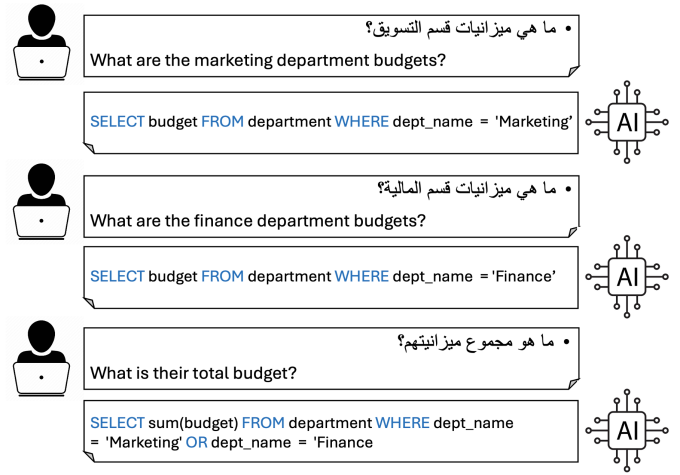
• ما هي ميزانيات قسم التسويق؟

What are the marketing department budgets?

SELECT budget FROM department WHERE dept_name = 'Marketing'

AI

• ما هي ميزانيات قسم المالية؟

What are the finance department budgets?

SELECT budget FROM department WHERE dept_name = 'Finance'

AI

• ما هو مجموع ميزانيتهم؟

What is their total budget?

SELECT sum(budget) FROM department WHERE dept_name = 'Marketing' OR dept_name = 'Finance

AI